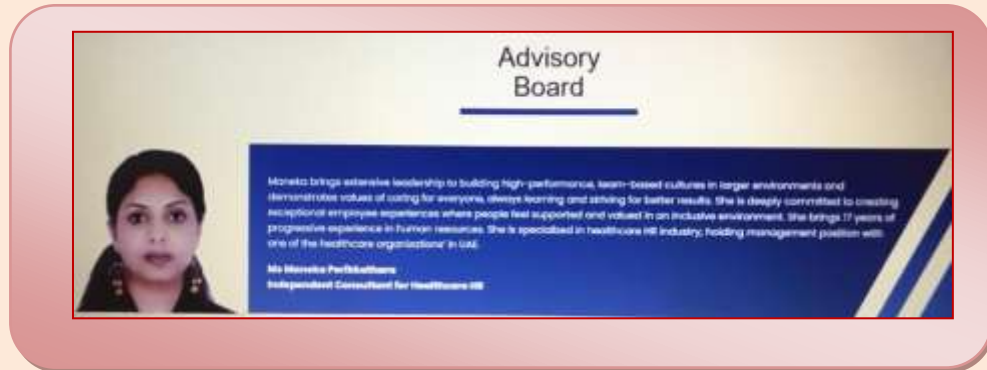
Advisory Board

Maneka brings extensive leadership to building high-performance, team-based cultures in larger environments and demonstrates values of caring for everyone, always learning and striving for better results. She is deeply committed to creating exceptional employee experiences where people feel supported and valued in an inclusive environment. She brings 17 years of progressive experience in human resources. She is specialized in healthcare HR industry, holding management position with one of the healthcare organizations' in UAE.

Ms Maneka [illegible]
Independent Consultant for Healthcare HR